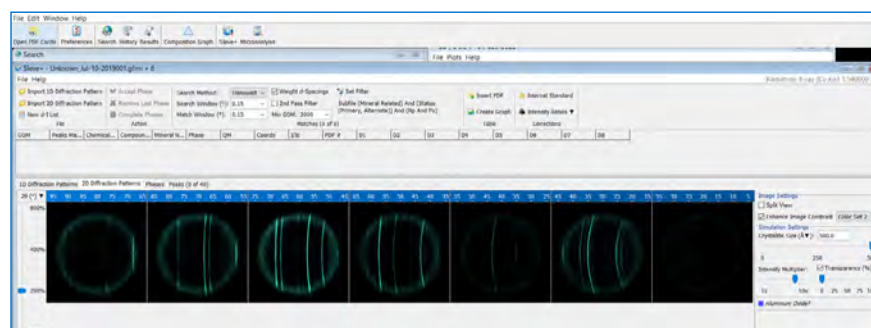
File Edit Window Help

Open PDF Card(s) Preferences Search History Results Composition Graph Sieve+ Microanalysis

Search

File Plots Help

Sieve+ - Unknown_Jul-10-2019001.gfrm + 8

File Help

Import 1D Diffraction Pattern
Import 2D Diffraction Pattern
New d-I List
File

Accept Phase
Remove Last Phase
Complete Phases
Action

Search Method: Unknown
Search Window (°): 0.15
Match Window (°): 0.15

Weight d-Spacings
2nd Pass Filter
Min GOM: 3000

Set Filter
Subfile (Mineral Related) And (Status (Primary, Alternate)) And (Rp And Pc)
Matches (0 of 0)

Insert PDF
Create Graph
Label

Internal Standard
Intensity Details
Corrections

| GOM | Peaks Ma... | Chemical... | Compoun... | Mineral N... | Phase | QM | Coords | I/Ic | PDF # | D1 | D2 | D3 | D4 | D5 | D6 | D7 | D8 |
|---|---|---|---|---|---|---|---|---|---|---|---|---|---|---|---|---|---|

1D Diffraction Patterns 2D Diffraction Patterns Phases Peaks (0 of 40)

2θ (°)

800%

400%

200%

Image Settings
Split View
Enhance Image Contrast Color Set 2
Simulation Settings
Crystallite Size (Å): 500.0
5 250 5
Intensity Multiplier: Transparency (%)
1x 10x 0 25 50 75
Aluminum Oxide?